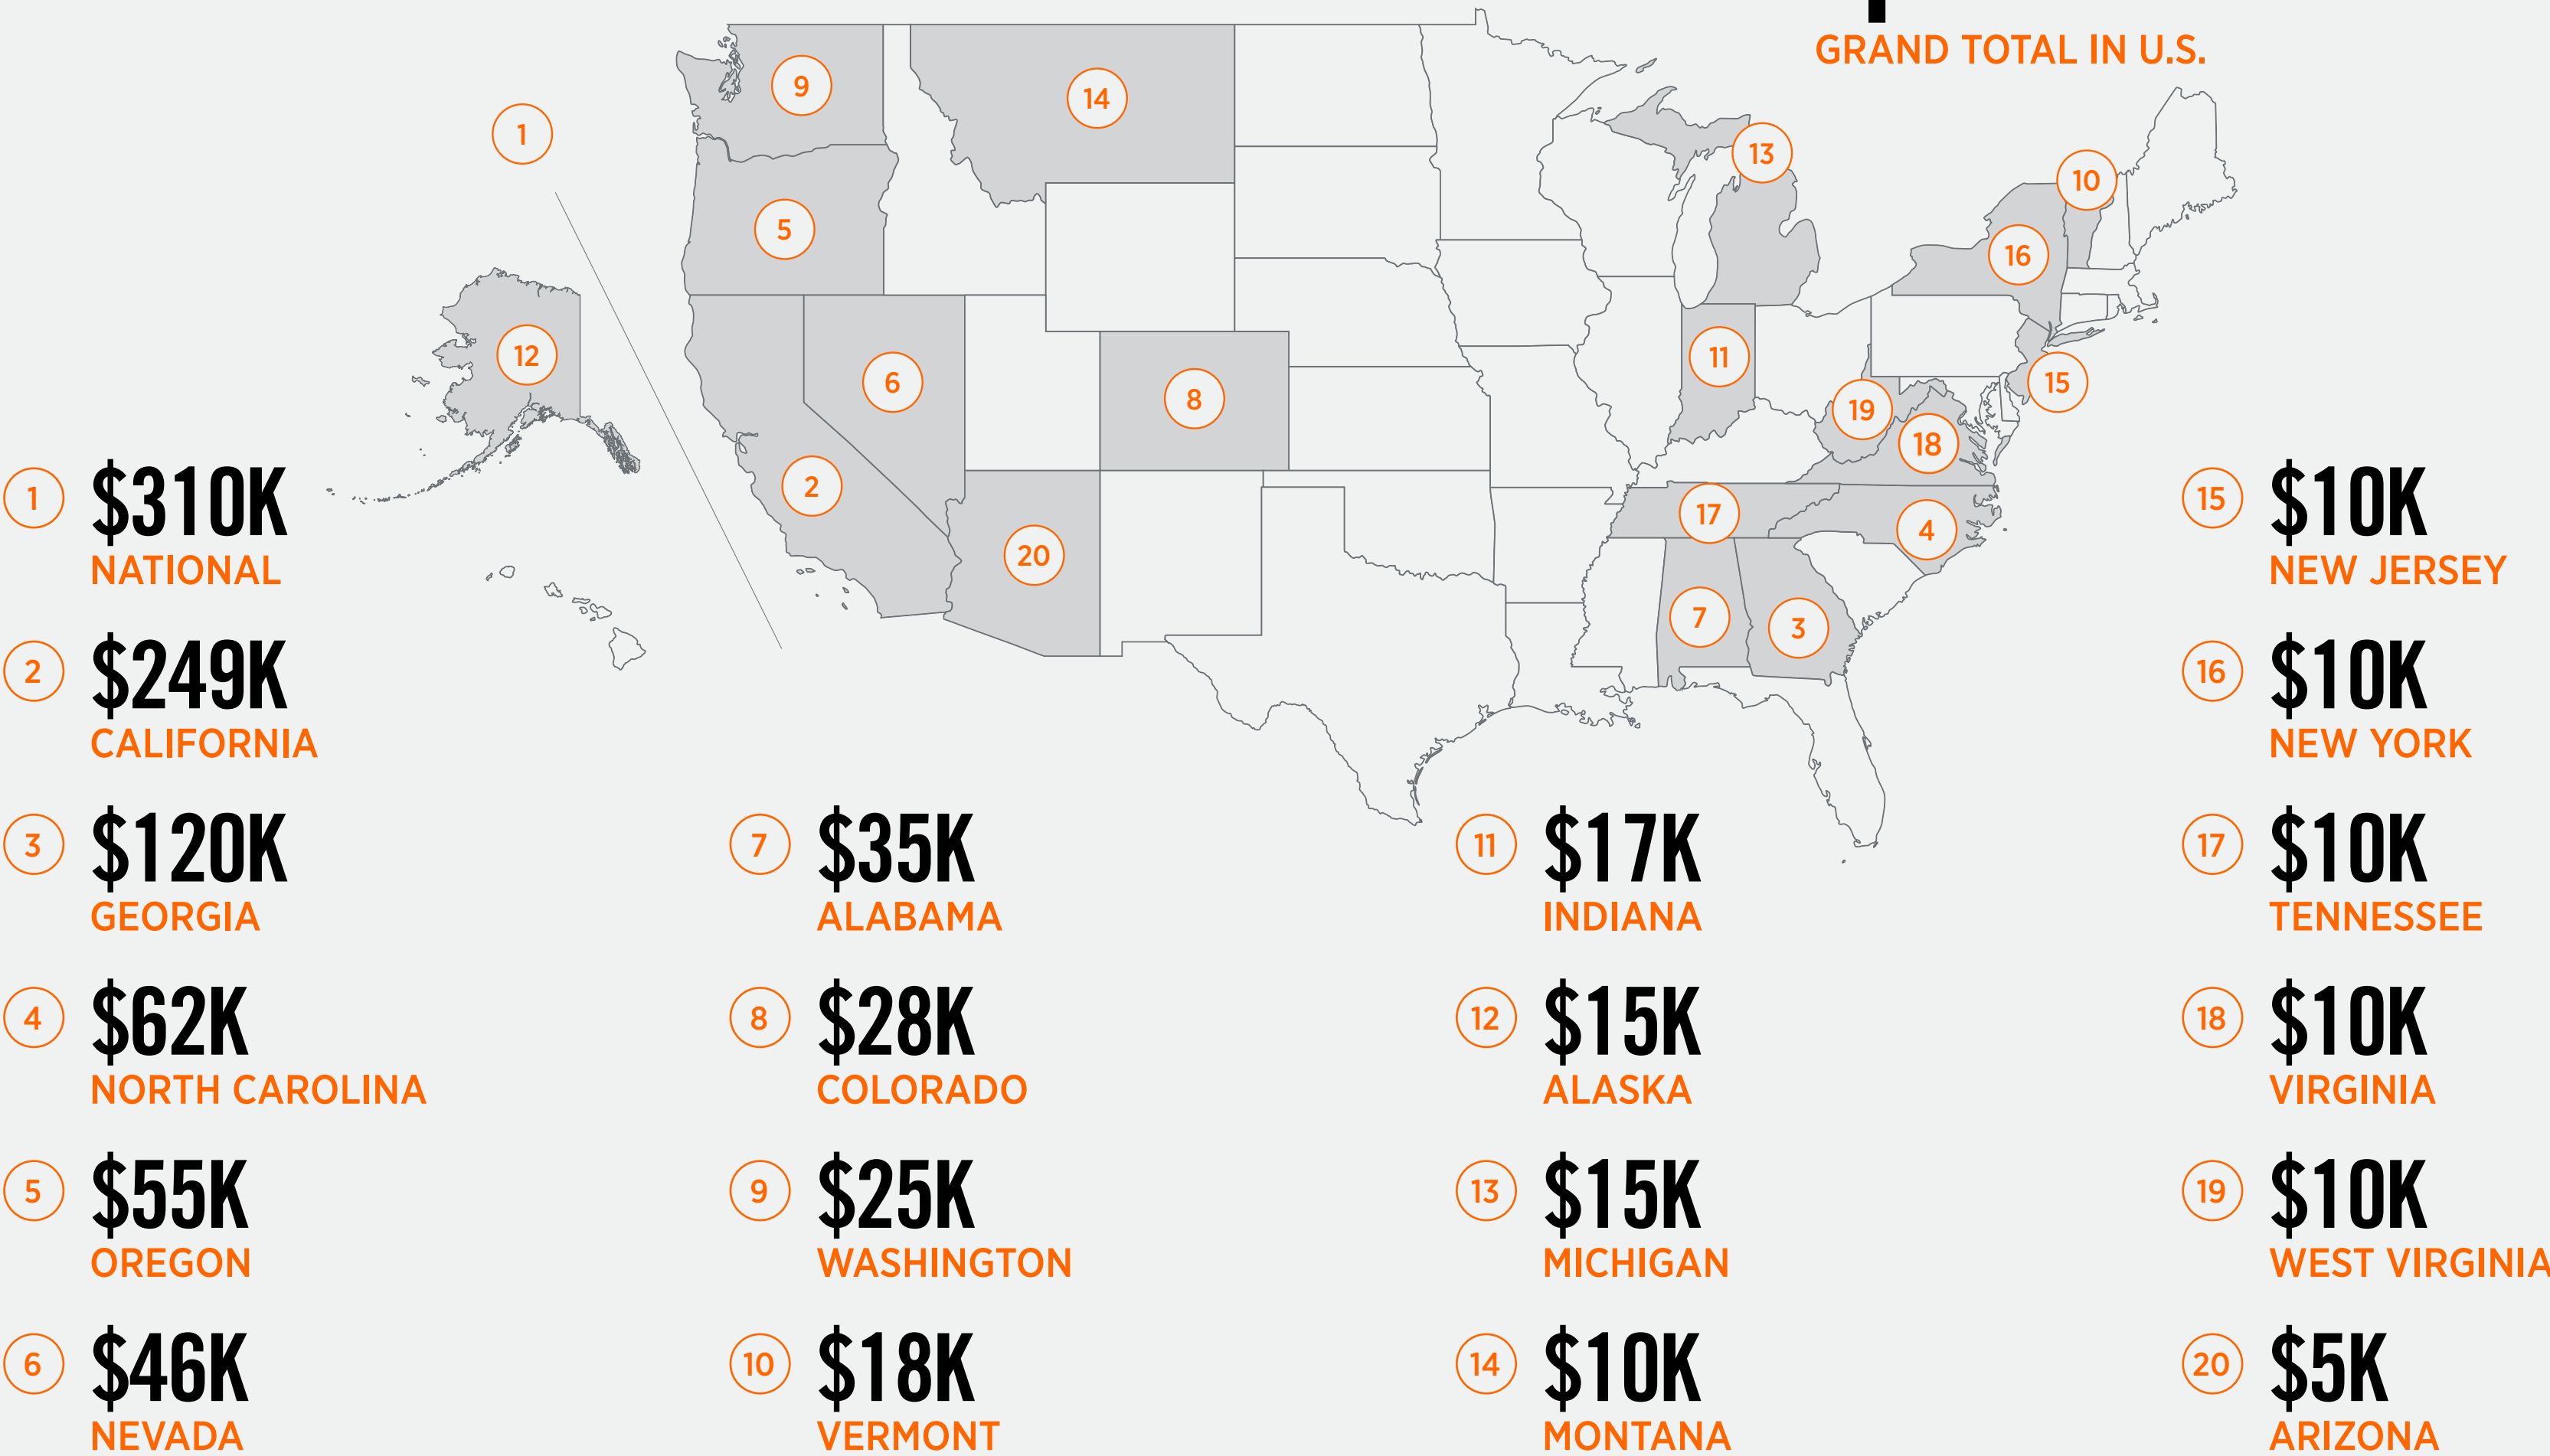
GRAND TOTAL IN U.S.

9 14 1 13 10 5 16 12 11 15 6 8 19 18 2 17 4 20 7 3

1 $310K NATIONAL

2 $249K CALIFORNIA

3 $120K GEORGIA

4 $62K NORTH CAROLINA

5 $55K OREGON

6 $46K NEVADA

7 $35K ALABAMA

8 $28K COLORADO

9 $25K WASHINGTON

10 $18K VERMONT

11 $17K INDIANA

12 $15K ALASKA

13 $15K MICHIGAN

14 $10K MONTANA

15 $10K NEW JERSEY

16 $10K NEW YORK

17 $10K TENNESSEE

18 $10K VIRGINIA

19 $10K WEST VIRGINIA

20 $5K ARIZONA